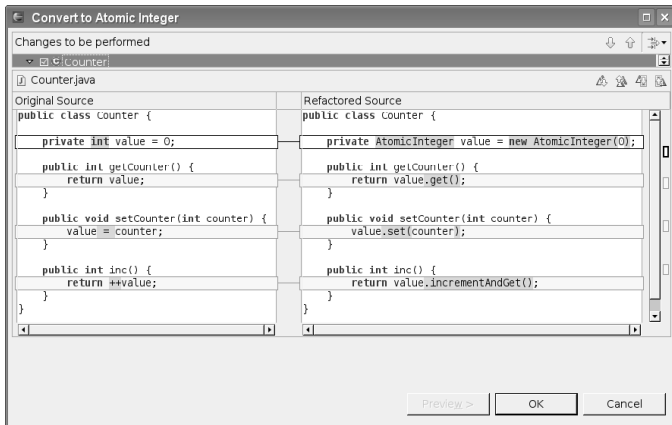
Convert to Atomic Integer

Changes to be performed

Counter

Counter.java

Original Source

public class Counter {

private int value = 0;

public int getCounter() {
return value;
}

public void setCounter(int counter) {
value = counter;
}

public int inc() {
return ++value;
}
}

Refactored Source

public class Counter {

private AtomicInteger value = new AtomicInteger(0);

public int getCounter() {
return value.get();
}

public void setCounter(int counter) {
value.set(counter);
}

public int inc() {
return value.incrementAndGet();
}
}

Preview >

OK

Cancel